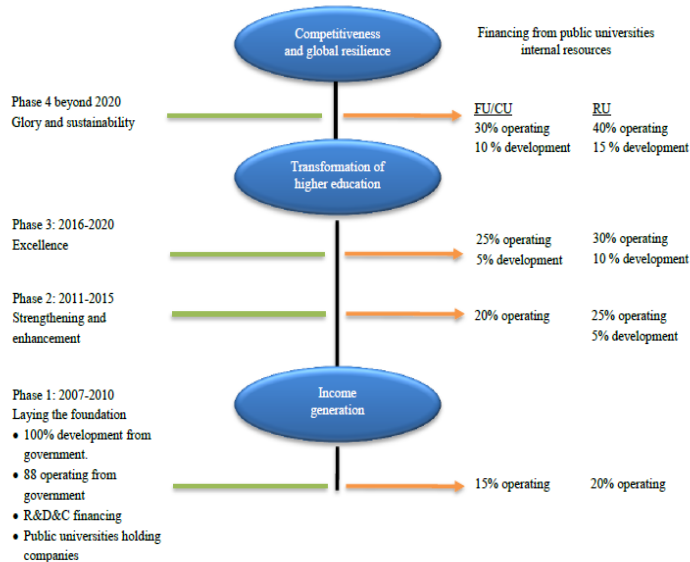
Competitiveness and global resilience

Financing from public universities internal resources

Phase 4 beyond 2020
Glory and sustainability

FU/CU
30% operating
10 % development

RU
40% operating
15 % development

Transformation of higher education

Phase 3: 2016-2020
Excellence

25% operating
5% development

30% operating
10 % development

Phase 2: 2011-2015
Strengthening and enhancement

20% operating

25% operating
5% development

Income generation

Phase 1: 2007-2010
Laying the foundation
• 100% development from government.
• 88 operating from government
• R&D&C financing
• Public universities holding companies

15% operating

20% operating